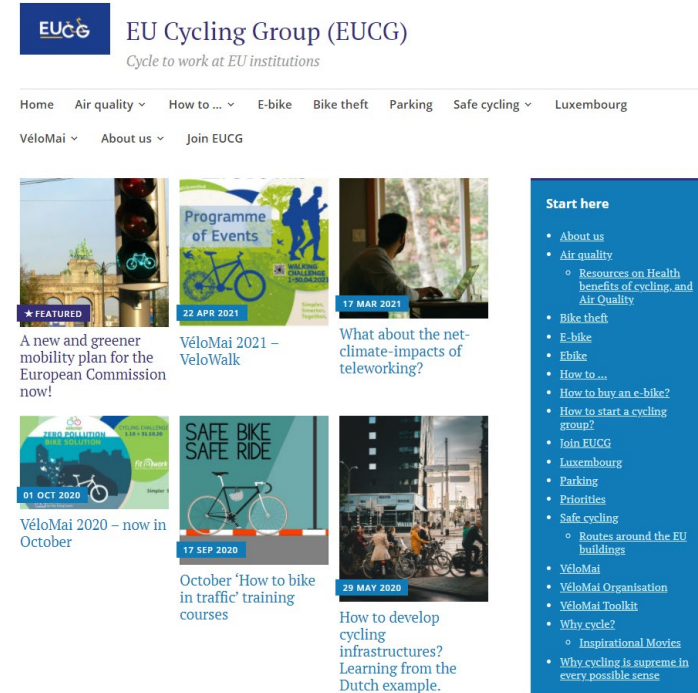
EUCG

EU Cycling Group (EUCG)

Cycle to work at EU institutions

Home Air quality How to ... E-bike Bike theft Parking Safe cycling Luxembourg

VéloMai About us Join EUCG

★ FEATURED

A new and greener mobility plan for the European Commission now!

Programme of Events

WALKING CHALLENGE

Simpler. Smarter. Together.

22 APR 2021

VéloMai 2021 – VeloWalk

17 MAR 2021

What about the net-climate-impacts of teleworking?

ZERO POLLUTION BIKE SOLUTION

CYCLING CHALLENGE

01 OCT 2020

VéloMai 2020 – now in October

SAFE BIKE SAFE RIDE

17 SEP 2020

October 'How to bike in traffic' training courses

29 MAY 2020

How to develop cycling infrastructures? Learning from the Dutch example.

Start here

- About us
- Air quality
  - Resources on Health benefits of cycling, and Air Quality
- Bike theft
- E-bike
- Ebike
- How to ...
- How to buy an e-bike?
- How to start a cycling group?
- Join EUCG
- Luxembourg
- Parking
- Priorities
- Safe cycling
  - Routes around the EU buildings
- VéloMai
- VéloMai Organisation
- VéloMai Toolkit
- Why cycle?
  - Inspirational Movies
- Why cycling is supreme in every possible sense